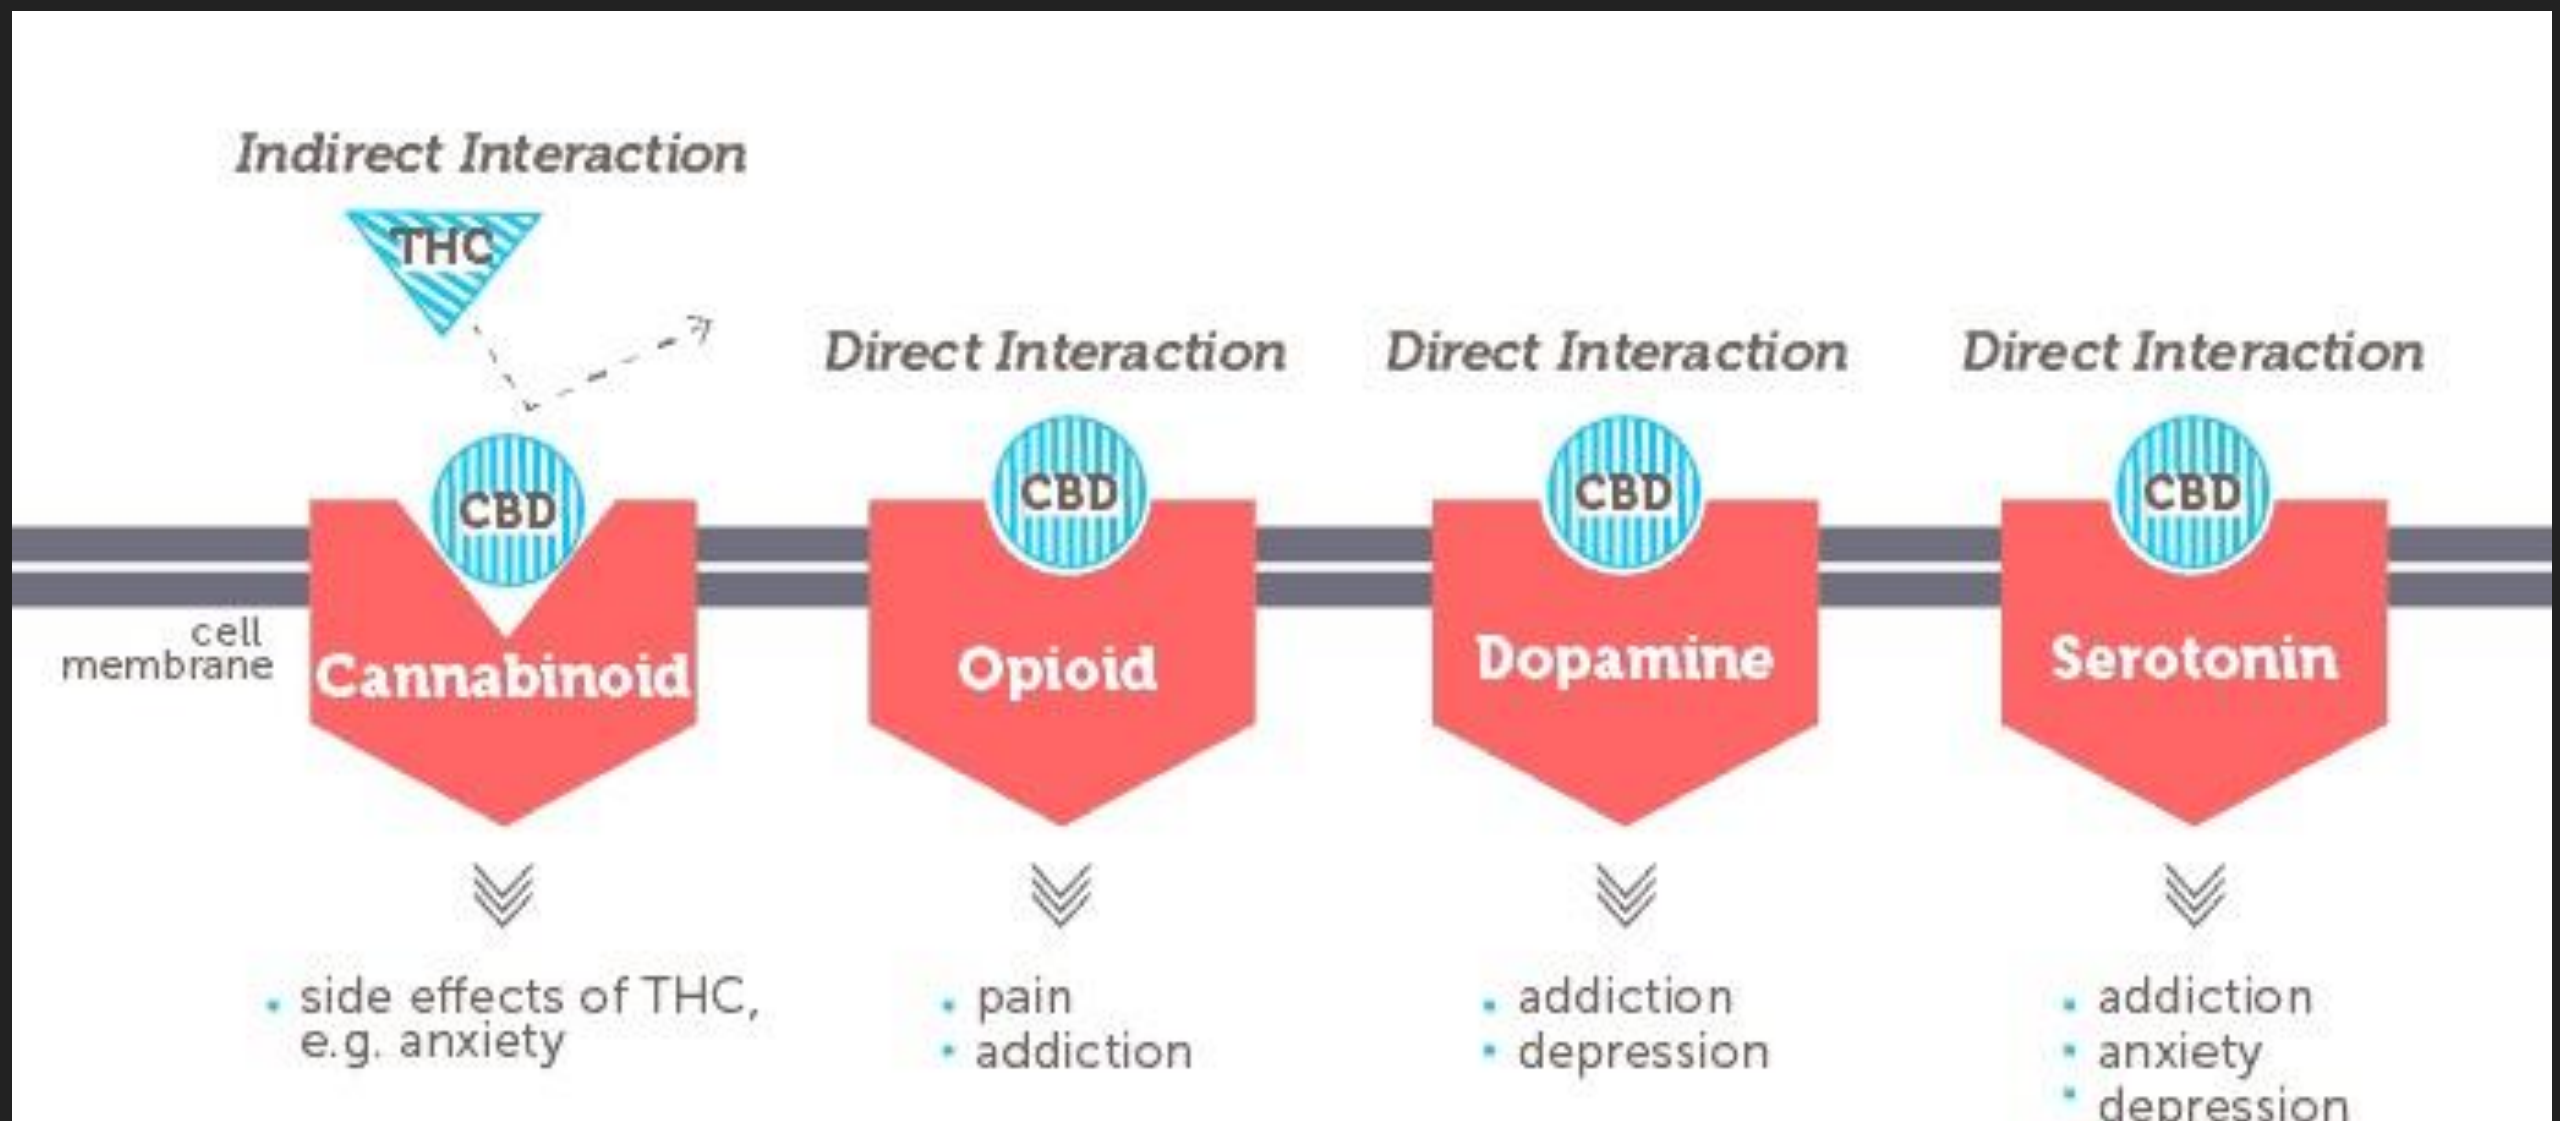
Indirect Interaction

THC

Direct Interaction

Direct Interaction

Direct Interaction

CBD

CBD

CBD

CBD

cell membrane

Cannabinoid

Opioid

Dopamine

Serotonin

• side effects of THC, e.g. anxiety

• pain
• addiction

• addiction
• depression

• addiction
• anxiety
• depression